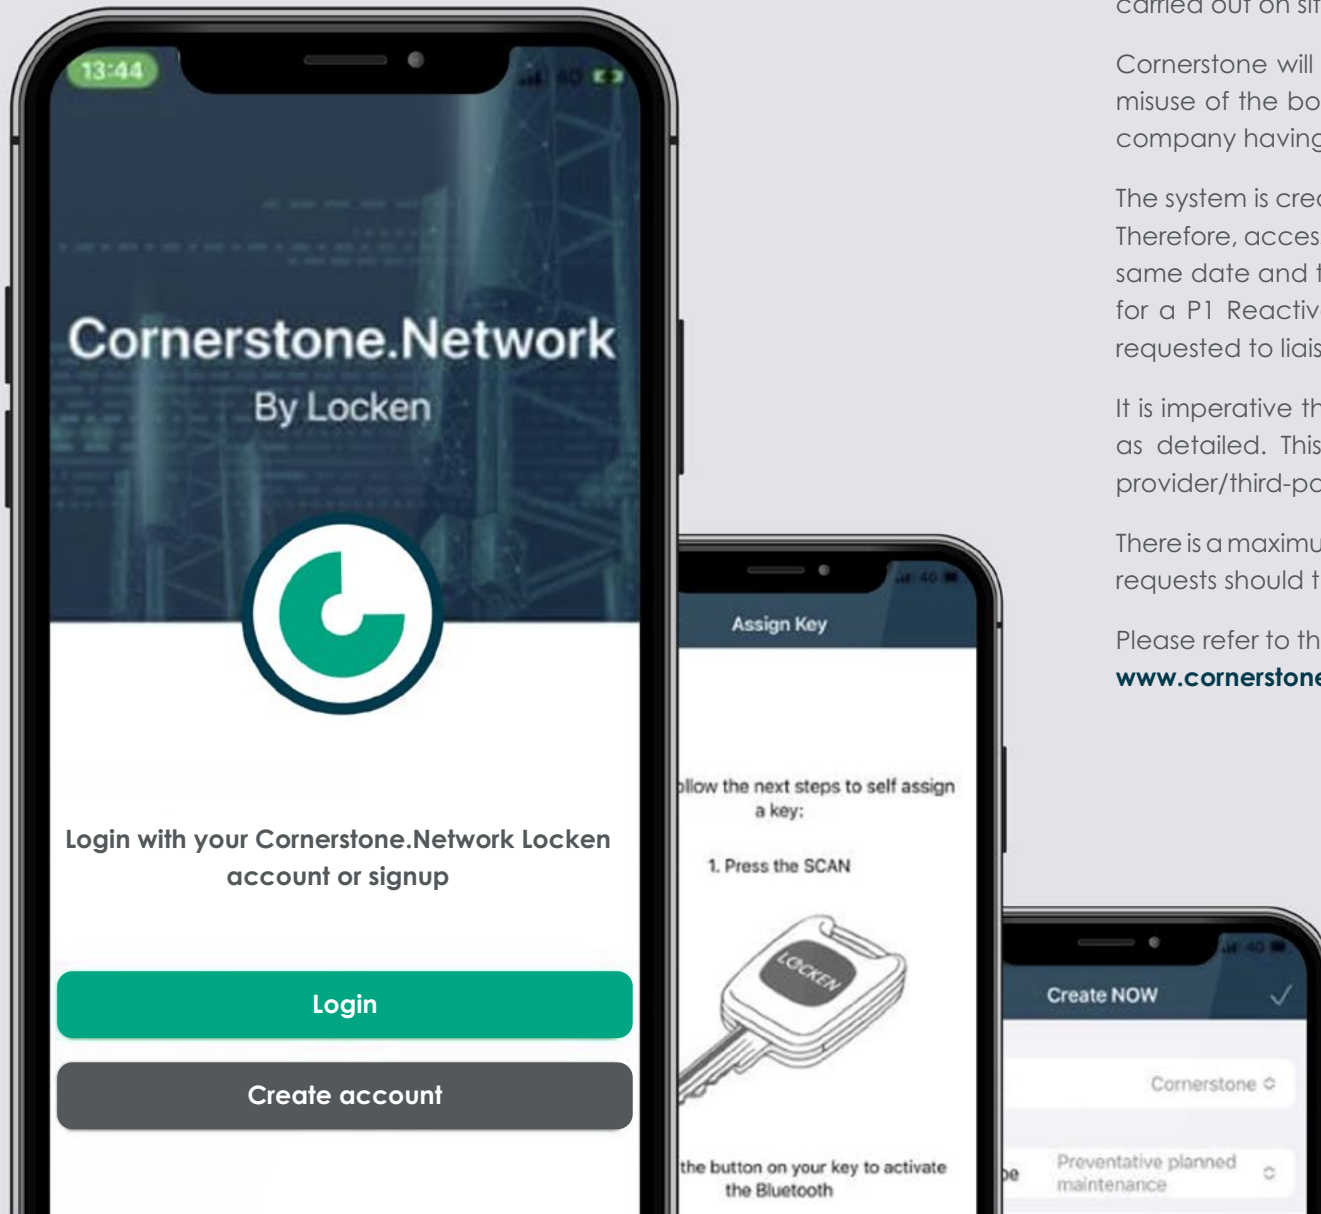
13:44

Cornerstone.Network
By Locken

Login with your Cornerstone.Network Locken account or signup

Login

Create account

Assign Key

ollow the next steps to self assign a key:

1. Press the SCAN

LOCKEN

the button on your key to activate the Bluetooth

Create NOW

Cornerstone

pe

Preventative planned maintenance

carried out on sit

Cornerstone will
misuse of the bo
company having

The system is cre
Therefore, acces
same date and t
for a P1 Reactiv
requested to liais

It is imperative th
as detailed. This
provider/third-pa

There is a maximu
requests should t

Please refer to th
www.cornerstone